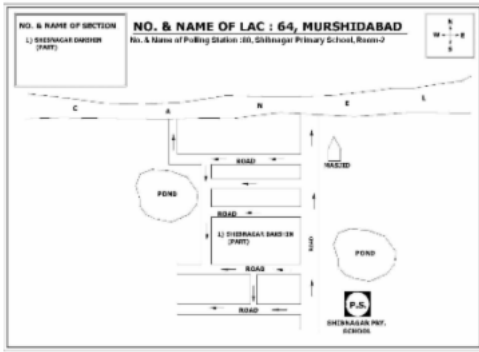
NO. & NAME OF SECTION

1) SHIBNAGAR DAKSHIN (PART)

NO. & NAME OF LAC : 64, MURSHIDABAD

No. & Name of Polling Station :80, Shibnagar Primary School, Room-2

N

W E

S

C A N E L

ROAD

MASJID

POND

ROAD

1) SHIBNAGAR DAKSHIN (PART)

ROAD

POND

ROAD

ROAD

P.S.

SHIBNAGAR PRY. SCHOOL